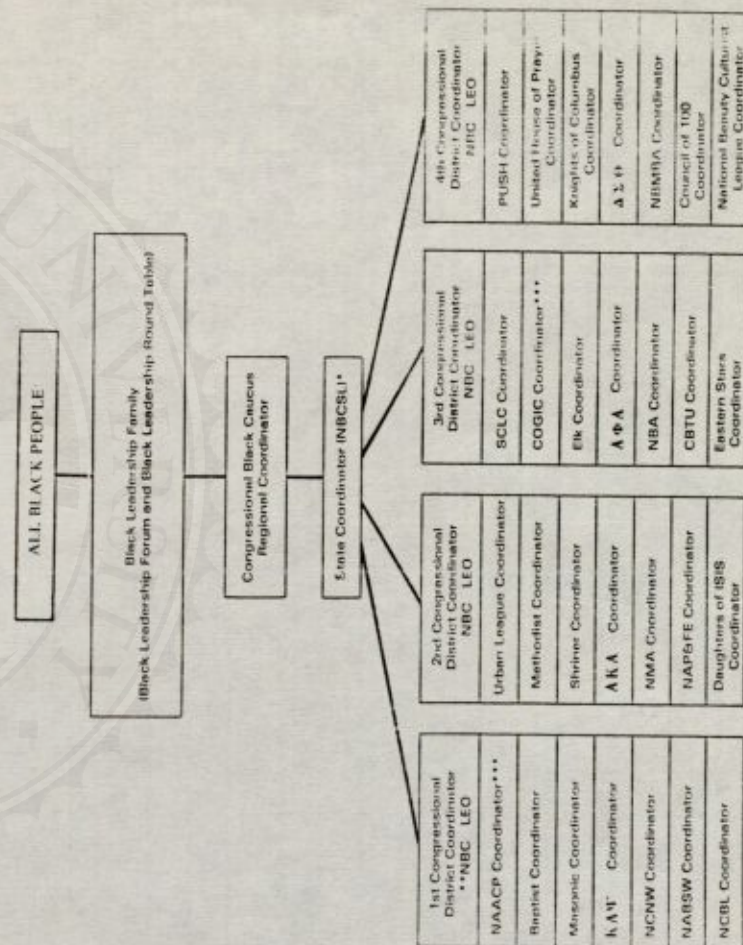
ALL BLACK PEOPLE

Black Leadership Family (Black Leadership Forum and Black Leadership Round Table)

Congressional Black Caucus Regional Coordinator

State Coordinator (NBCSL)*

1st Congressional District Coordinator **NBC LEO

NAACP Coordinator***

Baptist Coordinator

Masonic Coordinator

ΚΑΨ Coordinator

NCNW Coordinator

NABSW Coordinator

NCBL Coordinator

2nd Congressional District Coordinator NBC LEO

Urban League Coordinator

Methodist Coordinator

Shriner Coordinator

ΑΚΑ Coordinator

NMA Coordinator

NAPSFE Coordinator

Daughters of ISIS Coordinator

3rd Congressional District Coordinator NBC LEO

SCLC Coordinator

COGIC Coordinator***

Elk Coordinator

ΑΦΑ Coordinator

NBA Coordinator

CBTU Coordinator

Eastern Stars Coordinator

4th Congressional District Coordinator NBC LEO

PUSH Coordinator

United House of Prayer Coordinator

Knights of Columbus Coordinator

ΔΣΘ Coordinator

NBMBA Coordinator

Council of 100 Coordinator

National Beauty Culturist League Coordinator